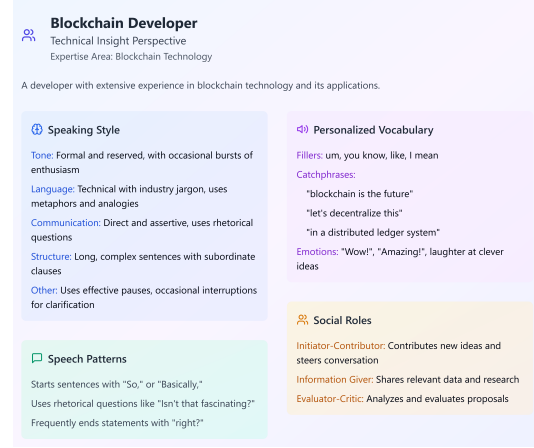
Blockchain Developer
Technical Insight Perspective
Expertise Area: Blockchain Technology

A developer with extensive experience in blockchain technology and its applications.

Speaking Style

Tone: Formal and reserved, with occasional bursts of enthusiasm

Language: Technical with industry jargon, uses metaphors and analogies

Communication: Direct and assertive, uses rhetorical questions

Structure: Long, complex sentences with subordinate clauses

Other: Uses effective pauses, occasional interruptions for clarification

Speech Patterns

Starts sentences with "So," or "Basically,"

Uses rhetorical questions like "Isn't that fascinating?"

Frequently ends statements with "right?"

Personalized Vocabulary

Fillers: um, you know, like, I mean

Catchphrases:

"blockchain is the future"

"let's decentralize this"

"in a distributed ledger system"

Emotions: "Wow!", "Amazing!", laughter at clever ideas

Social Roles

Initiator-Contributor: Contributes new ideas and steers conversation

Information Giver: Shares relevant data and research

Evaluator-Critic: Analyzes and evaluates proposals